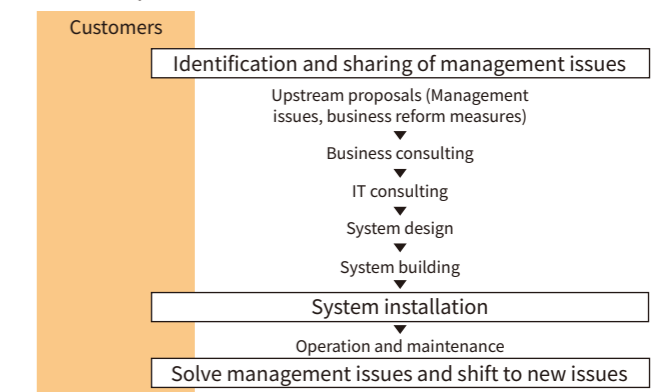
Customers

Identification and sharing of management issues

Upstream proposals (Management issues, business reform measures)

Business consulting

IT consulting

System design

System building

System installation

Operation and maintenance

Solve management issues and shift to new issues